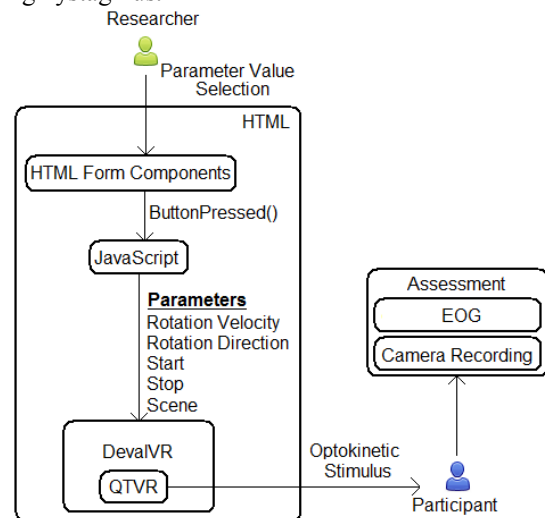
Researcher

Parameter Value Selection

HTML

HTML Form Components

ButtonPressed()

JavaScript

**Parameters**
Rotation Velocity
Rotation Direction
Start
Stop
Scene

DevalVR

QTVR

Optokinetic Stimulus

Assessment

EOG

Camera Recording

Participant